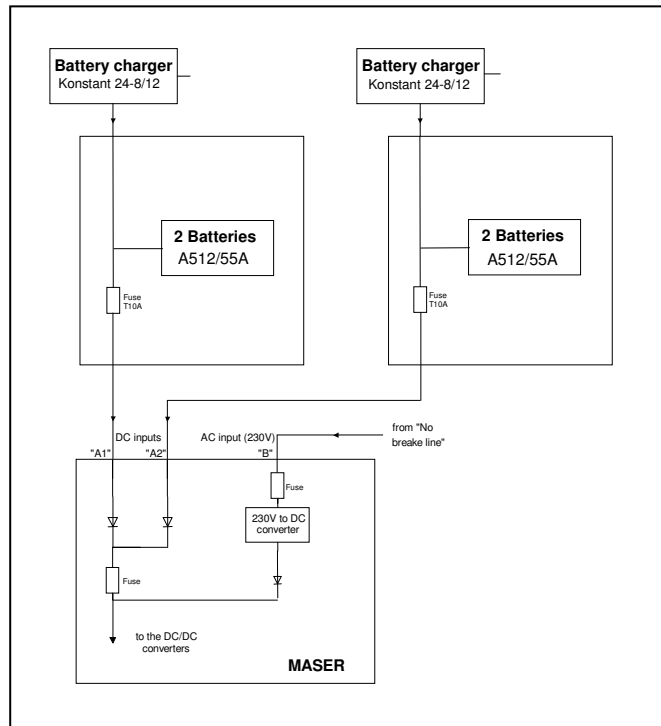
Battery charger
Konstant 24-8/12

Battery charger
Konstant 24-8/12

2 Batteries
A512/55A

2 Batteries
A512/55A

Fuse
T10A

Fuse
T10A

DC inputs
"A1" "A2"

AC input (230V)
"B"

from "No breake line"

Fuse

230V to DC converter

Fuse

to the DC/DC converters

MASER